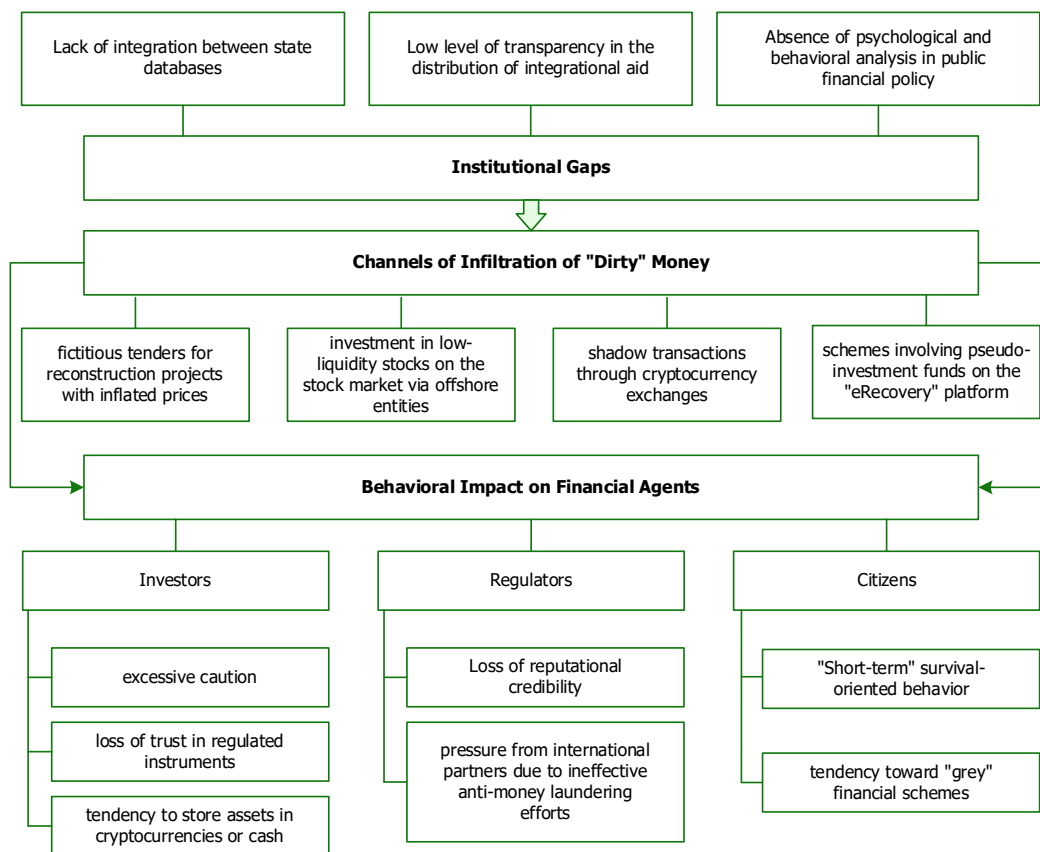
Lack of integration between state databases

Low level of transparency in the distribution of integrational aid

Absence of psychological and behavioral analysis in public financial policy

**Institutional Gaps**

**Channels of Infiltration of "Dirty" Money**

fictitious tenders for reconstruction projects with inflated prices

investment in low-liquidity stocks on the stock market via offshore entities

shadow transactions through cryptocurrency exchanges

schemes involving pseudo-investment funds on the "eRecovery" platform

**Behavioral Impact on Financial Agents**

Investors

excessive caution

loss of trust in regulated instruments

tendency to store assets in cryptocurrencies or cash

Regulators

Loss of reputational credibility

pressure from international partners due to ineffective anti-money laundering efforts

Citizens

"Short-term" survival-oriented behavior

tendency toward "grey" financial schemes